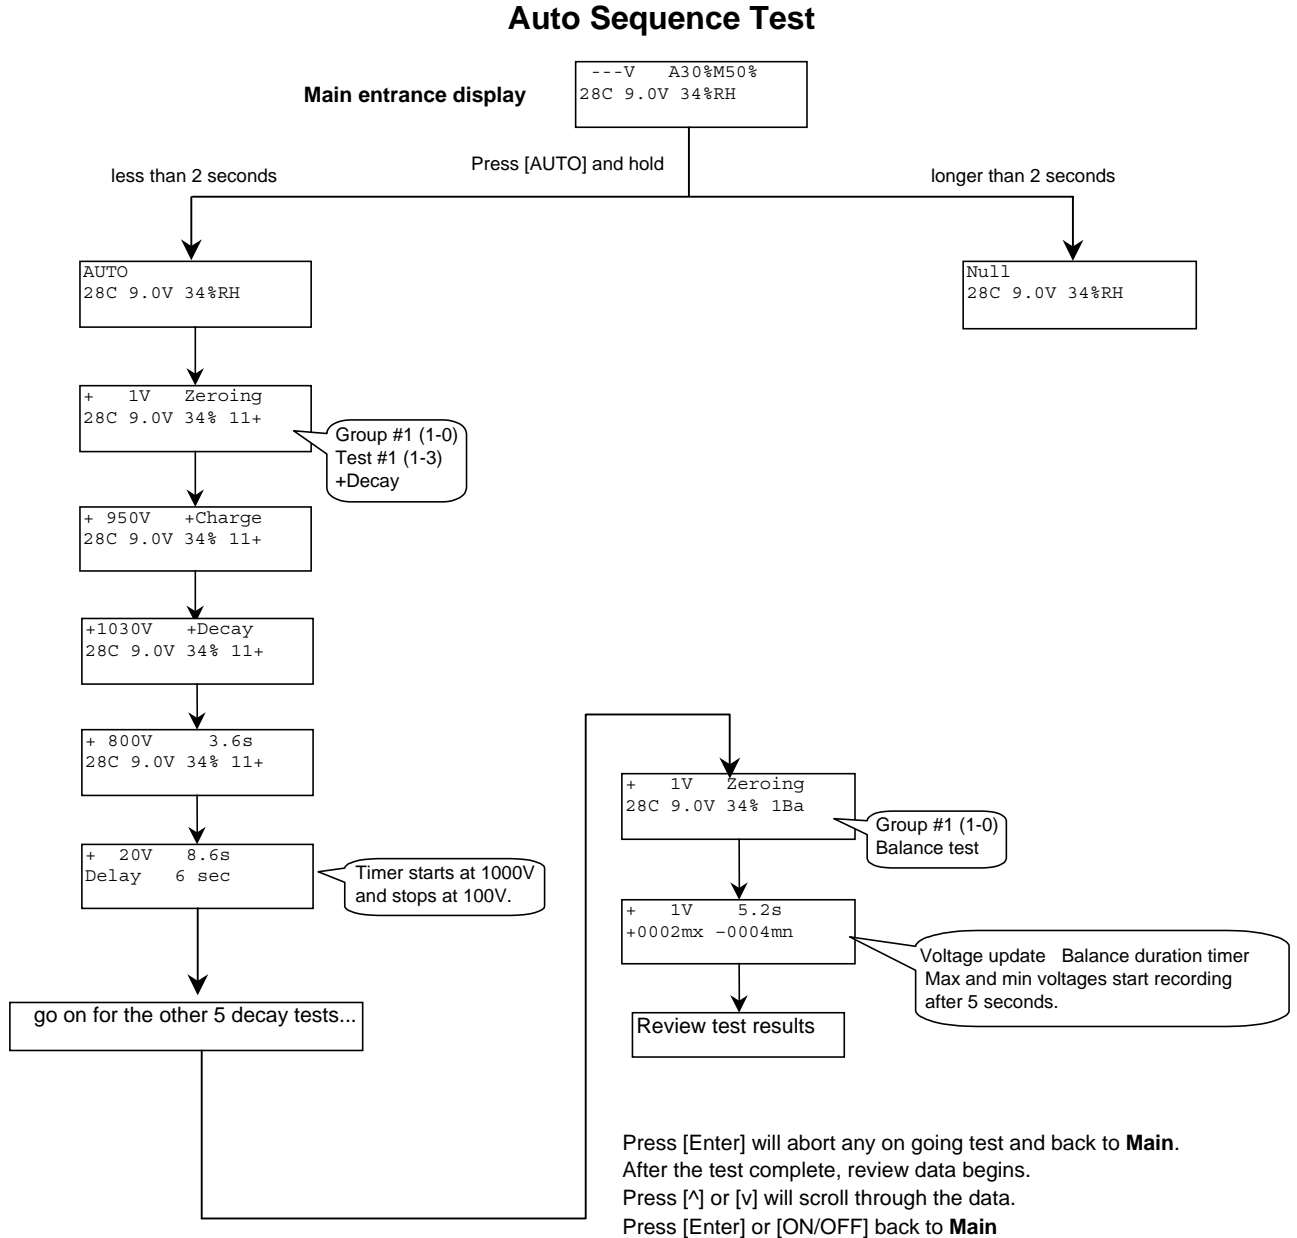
Auto Sequence Test

Main entrance display

---V A30%M50%
28C 9.0V 34%RH

Press [AUTO] and hold

less than 2 seconds

longer than 2 seconds

AUTO
28C 9.0V 34%RH

Null
28C 9.0V 34%RH

+ 1V Zeroing
28C 9.0V 34% 11+

Group #1 (1-0)
Test #1 (1-3)
+Decay

+ 950V +Charge
28C 9.0V 34% 11+

+1030V +Decay
28C 9.0V 34% 11+

+ 800V 3.6s
28C 9.0V 34% 11+

+ 20V 8.6s
Delay 6 sec

Timer starts at 1000V and stops at 100V.

go on for the other 5 decay tests...

+ 1V Zeroing
28C 9.0V 34% 1Ba

Group #1 (1-0)
Balance test

+ 1V 5.2s
+0002mx -0004mn

Voltage update Balance duration timer
Max and min voltages start recording after 5 seconds.

Review test results

Press [Enter] will abort any on going test and back to **Main**.
After the test complete, review data begins.
Press [^] or [v] will scroll through the data.
Press [Enter] or [ON/OFF] back to **Main**